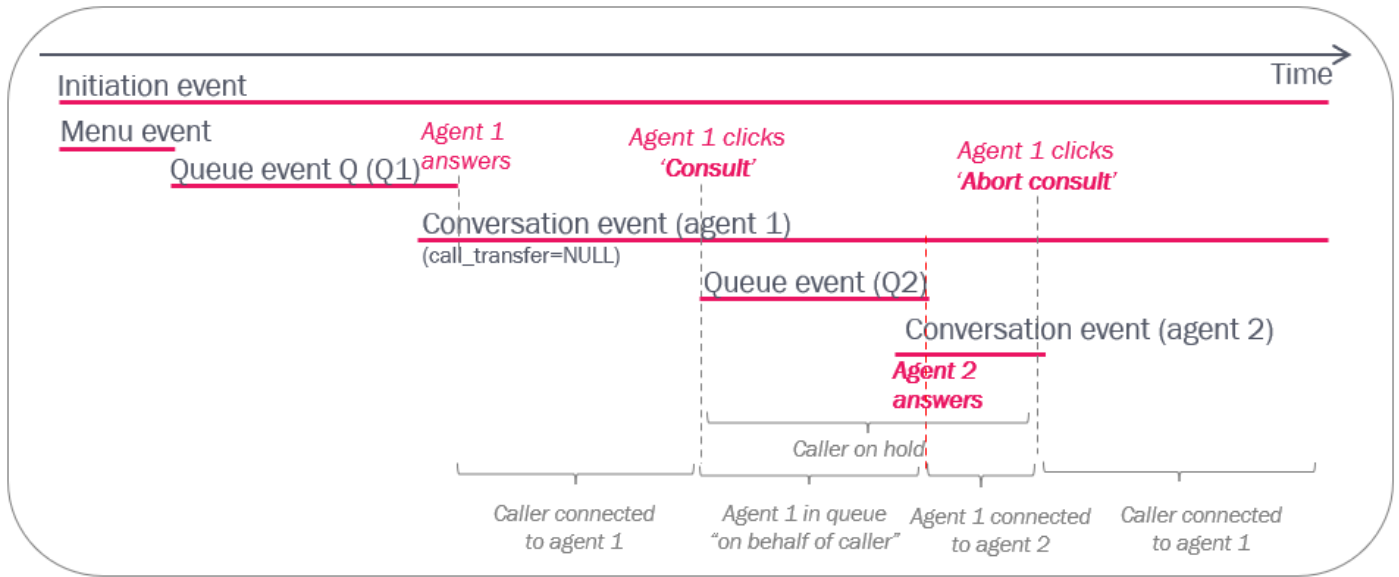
Time

Initiation event

Menu event

Agent 1 answers

Agent 1 clicks 'Consult'

Agent 1 clicks 'Abort consult'

Queue event Q (Q1)

Conversation event (agent 1)

(call_transfer=NULL)

Queue event (Q2)

Conversation event (agent 2)

Agent 2 answers

Caller on hold

Caller connected to agent 1

Agent 1 in queue "on behalf of caller"

Agent 1 connected to agent 2

Caller connected to agent 1